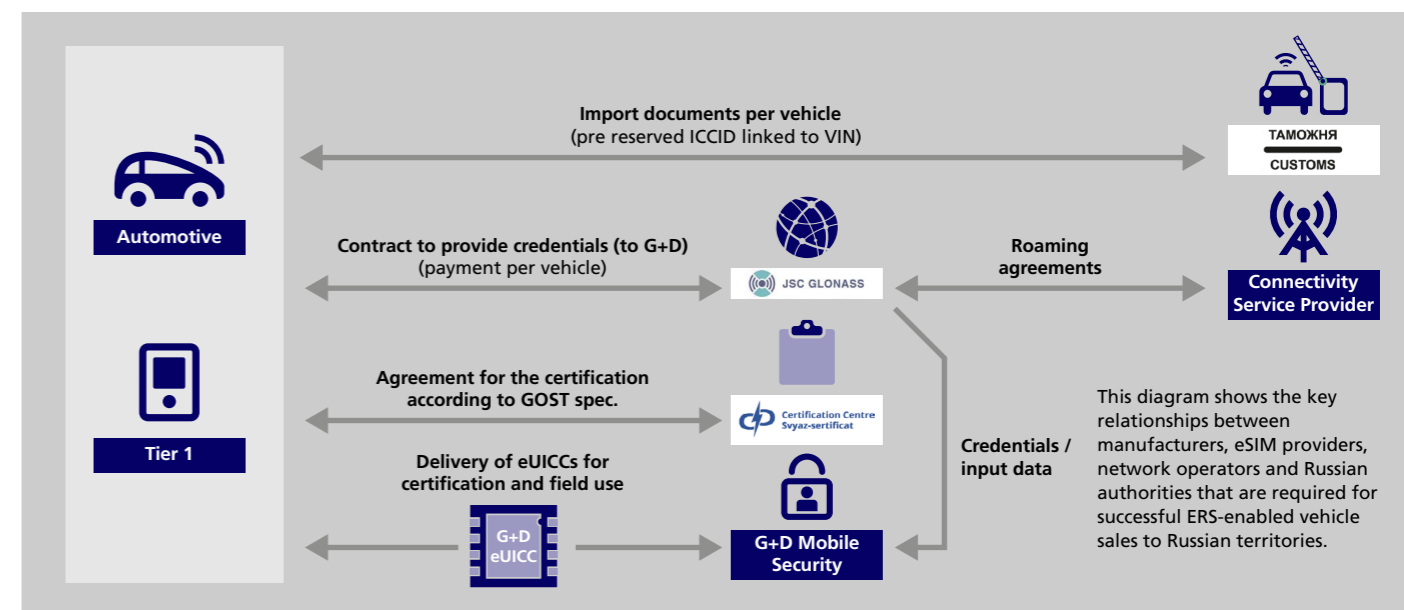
Import documents per vehicle
(pre reserved ICCID linked to VIN)

ТАМОЖНЯ
CUSTOMS

Automotive

Contract to provide credentials (to G+D)
(payment per vehicle)

JSC GLONASS

Roaming agreements

Connectivity Service Provider

Tier 1

Agreement for the certification according to GOST spec.

Certification Centre Svyaz-sertificat

Credentials / input data

Delivery of eUICCs for certification and field use

G+D eUICC

G+D Mobile Security

This diagram shows the key relationships between manufacturers, eSIM providers, network operators and Russian authorities that are required for successful ERS-enabled vehicle sales to Russian territories.